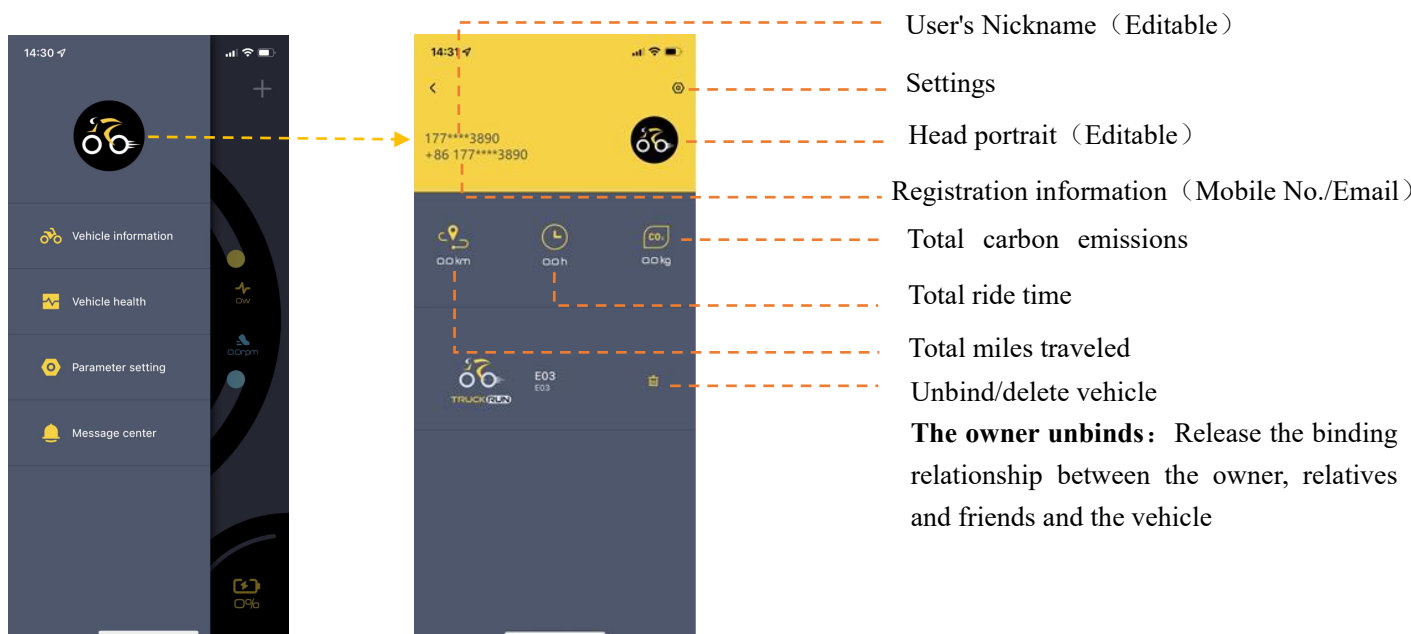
14:30

Vehicle information

Vehicle health

Parameter setting

Message center

0w

0rpm

0%

14:31

177****3890
+86 177****3890

CO₂

0.0km

0.0h

0.0kg

TRUCKRUN

E03
E03

User's Nickname（Editable）

Settings

Head portrait（Editable）

Registration information（Mobile No./Email）

Total carbon emissions

Total ride time

Total miles traveled

Unbind/delete vehicle

**The owner unbinds**：Release the binding relationship between the owner, relatives and friends and the vehicle